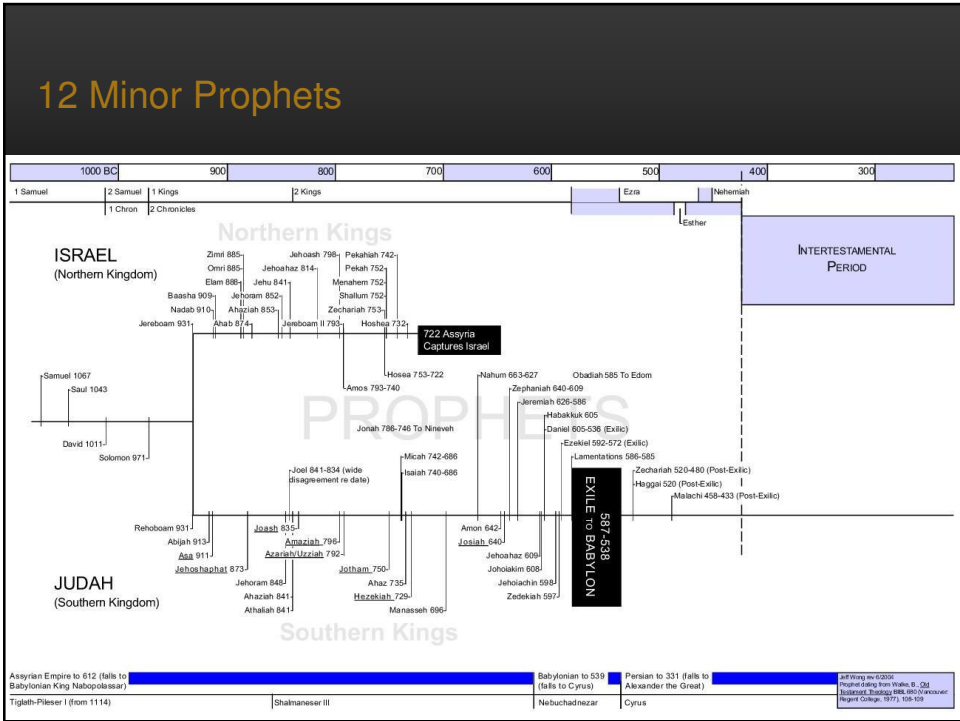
12 Minor Prophets

1000 BC | 900 | 800 | 700 | 600 | 500 | 400 | 300

1 Samuel | 2 Samuel | 1 Kings | 2 Kings | Ezra | Nehemiah
1 Chron | 2 Chronicles | Esther

Northern Kings

ISRAEL
(Northern Kingdom)

Zimri 885
Omri 885
Elam 886
Baasha 909
Nadab 910
Jereboam 931
Ahab 874
Ahaziah 853
Jehoram 852
Jehu 841
Jehoahaz 814
Jehoash 798
Jereboam II 793
Pekahiah 742
Pekah 752
Menahem 752
Shallum 752
Zechariah 753
Hoshea 732

722 Assyria Captures Israel

INTERTESTAMENTAL PERIOD

Samuel 1067
Saul 1043
David 1011
Solomon 971

PROPHETS

Hosea 753-722
Amos 793-740
Jonah 786-746 To Nineveh
Nahum 663-627
Zephaniah 640-609
Jeremiah 626-586
Habakkuk 605
Daniel 605-536 (Exilic)
Ezekiel 592-572 (Exilic)
Lamentations 586-585
Obadiah 585 To Edom
Zechariah 520-480 (Post-Exilic)
Haggai 520 (Post-Exilic)
Malachi 458-433 (Post-Exilic)
Joel 841-834 (wide disagreement re date)
Micah 742-686
Isaiah 740-686

587-538
EXILE TO BABYLON

Rehoboam 931
Abijah 913
Asa 911
Jehoshaphat 873
Jehoram 848
Ahaziah 841
Athaliah 841
Joash 835
Amaziah 796
Azariah/Uzziah 792
Jotham 750
Ahaz 735
Hezekiah 729
Manasseh 696
Amon 642
Josiah 640
Jehoahaz 609
Johoiakim 608
Jehoiachin 598
Zedekiah 597

JUDAH
(Southern Kingdom)

Southern Kings

Assyrian Empire to 612 (falls to Babylonian King Nabopolassar)
Babylonian to 539 (falls to Cyrus)
Persian to 331 (falls to Alexander the Great)
Jeff Wong rev 6/2004 Prophet dating from Waltke, B., Old Testament Theology BIBL 660 (Vancouver: Regent College, 1977), 108-109

Tiglath-Pileser I (from 1114)
Shalmaneser III
Nebuchadnezzar
Cyrus